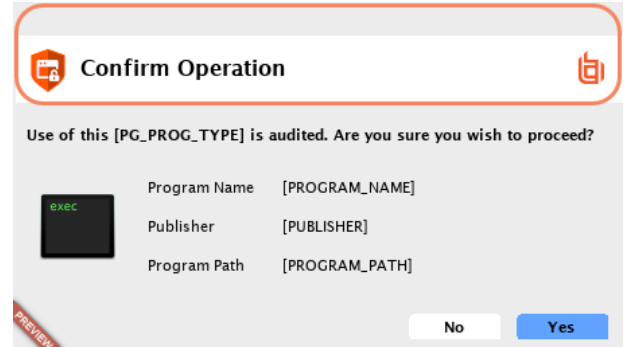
Confirm Operation

Use of this [PG_PROG_TYPE] is audited. Are you sure you wish to proceed?

exec

| Program Name | [PROGRAM_NAME] |
|---|---|
| Publisher | [PUBLISHER] |
| Program Path | [PROGRAM_PATH] |

PREVIEW

No

Yes